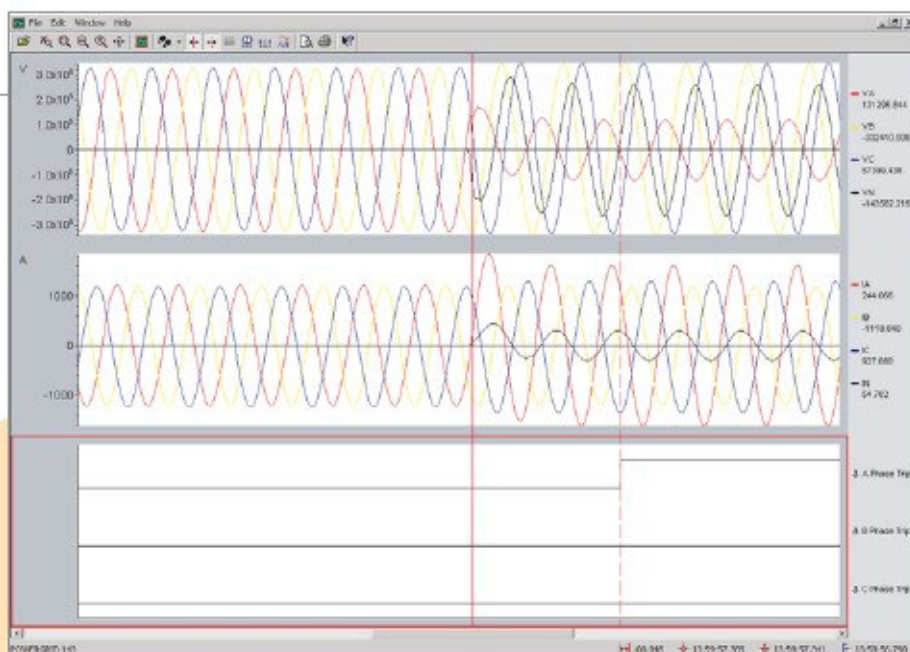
File Edit Window Help

V
3.0x10⁵
2.0x10⁵
1.0x10⁵
0
-1.0x10⁵
-2.0x10⁵
-3.0x10⁵

VA
131206.844
VB
-202410.008
VC
57390.438
VN
-143582.255

A
1000
0
-1000

IA
244.068
IB
-1118.640
IC
927.880
IN
54.702

A Phase Trip
B Phase Trip
C Phase Trip

POWERSBITT 145
-69.946 13:59:57.305 13:59:57.341 13:59:55.250